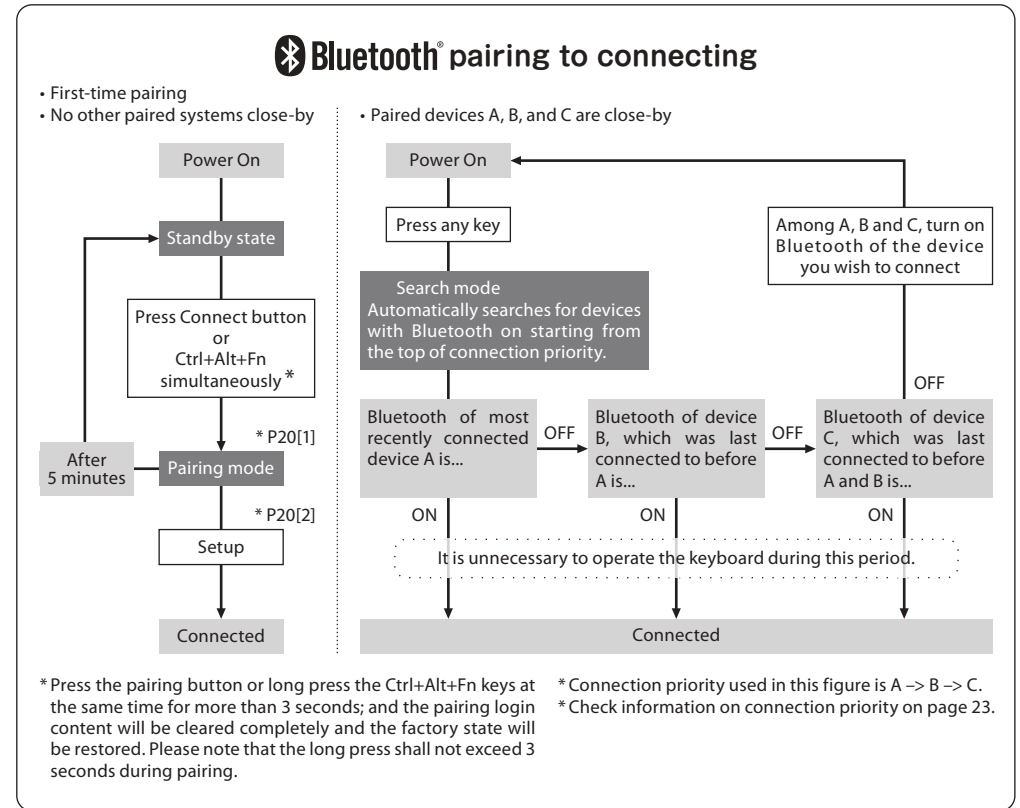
Bluetooth® pairing to connecting

• First-time pairing
• No other paired systems close-by

Power On

Standby state

Press Connect button or Ctrl+Alt+Fn simultaneously *

* P20[1]

After 5 minutes

Pairing mode

* P20[2]

Setup

Connected

• Paired devices A, B, and C are close-by

Power On

Press any key

Search mode
Automatically searches for devices with Bluetooth on starting from the top of connection priority.

Among A, B and C, turn on Bluetooth of the device you wish to connect

OFF

Bluetooth of most recently connected device A is...

OFF

Bluetooth of device B, which was last connected to before A is...

OFF

Bluetooth of device C, which was last connected to before A and B is...

ON

ON

ON

It is unnecessary to operate the keyboard during this period.

Connected

* Press the pairing button or long press the Ctrl+Alt+Fn keys at the same time for more than 3 seconds; and the pairing login content will be cleared completely and the factory state will be restored. Please note that the long press shall not exceed 3 seconds during pairing.

* Connection priority used in this figure is A –> B –> C.
* Check information on connection priority on page 23.